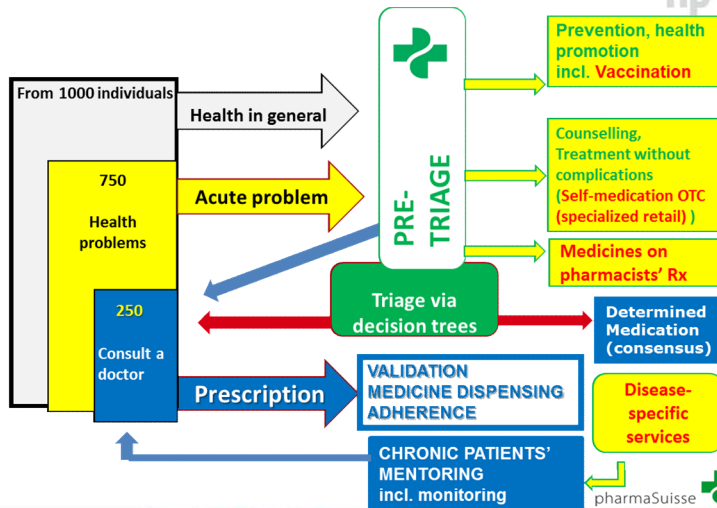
From 1000 individuals

750

Health problems

250

Consult a doctor

Health in general

Acute problem

Prescription

PRE-TRIAGE

Prevention, health promotion incl. Vaccination

Counselling, Treatment without complications (Self-medication OTC (specialized retail) )

Medicines on pharmacists' Rx

Triage via decision trees

Determined Medication (consensus)

VALIDATION MEDICINE DISPENSING ADHERENCE

Disease-specific services

CHRONIC PATIENTS' MENTORING incl. monitoring

pharmaSuisse